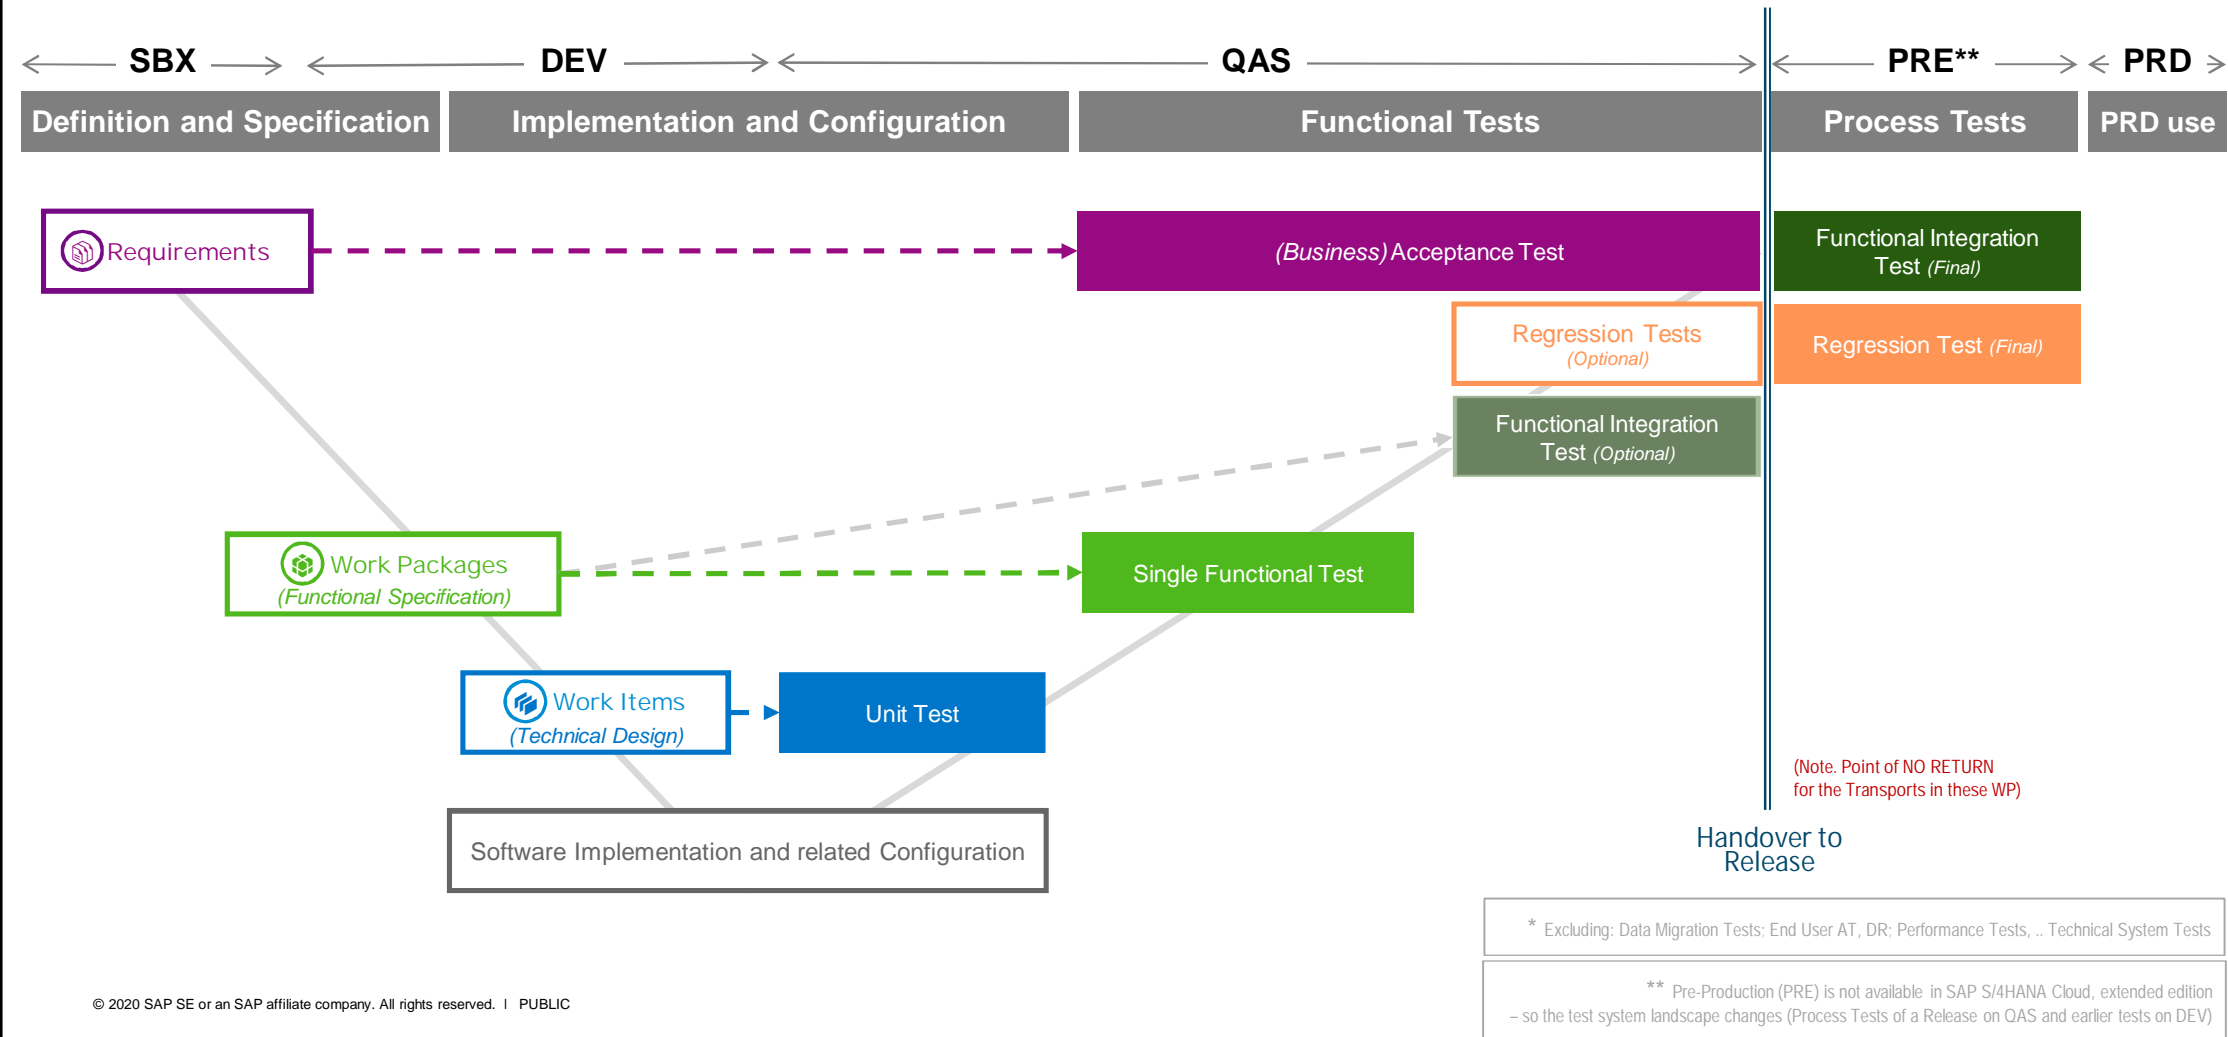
SBX
DEV
QAS
PRE**
PRD

Definition and Specification
Implementation and Configuration
Functional Tests
Process Tests
PRD use

Requirements
(Business) Acceptance Test
Functional Integration Test (Final)
Regression Tests (Optional)
Regression Test (Final)
Functional Integration Test (Optional)
Work Packages (Functional Specification)
Single Functional Test
Work Items (Technical Design)
Unit Test
Software Implementation and related Configuration

(Note. Point of NO RETURN for the Transports in these WP)

Handover to Release

* Excluding: Data Migration Tests; End User AT, DR; Performance Tests, .. Technical System Tests

** Pre-Production (PRE) is not available in SAP S/4HANA Cloud, extended edition – so the test system landscape changes (Process Tests of a Release on QAS and earlier tests on DEV)

© 2020 SAP SE or an SAP affiliate company. All rights reserved. I PUBLIC